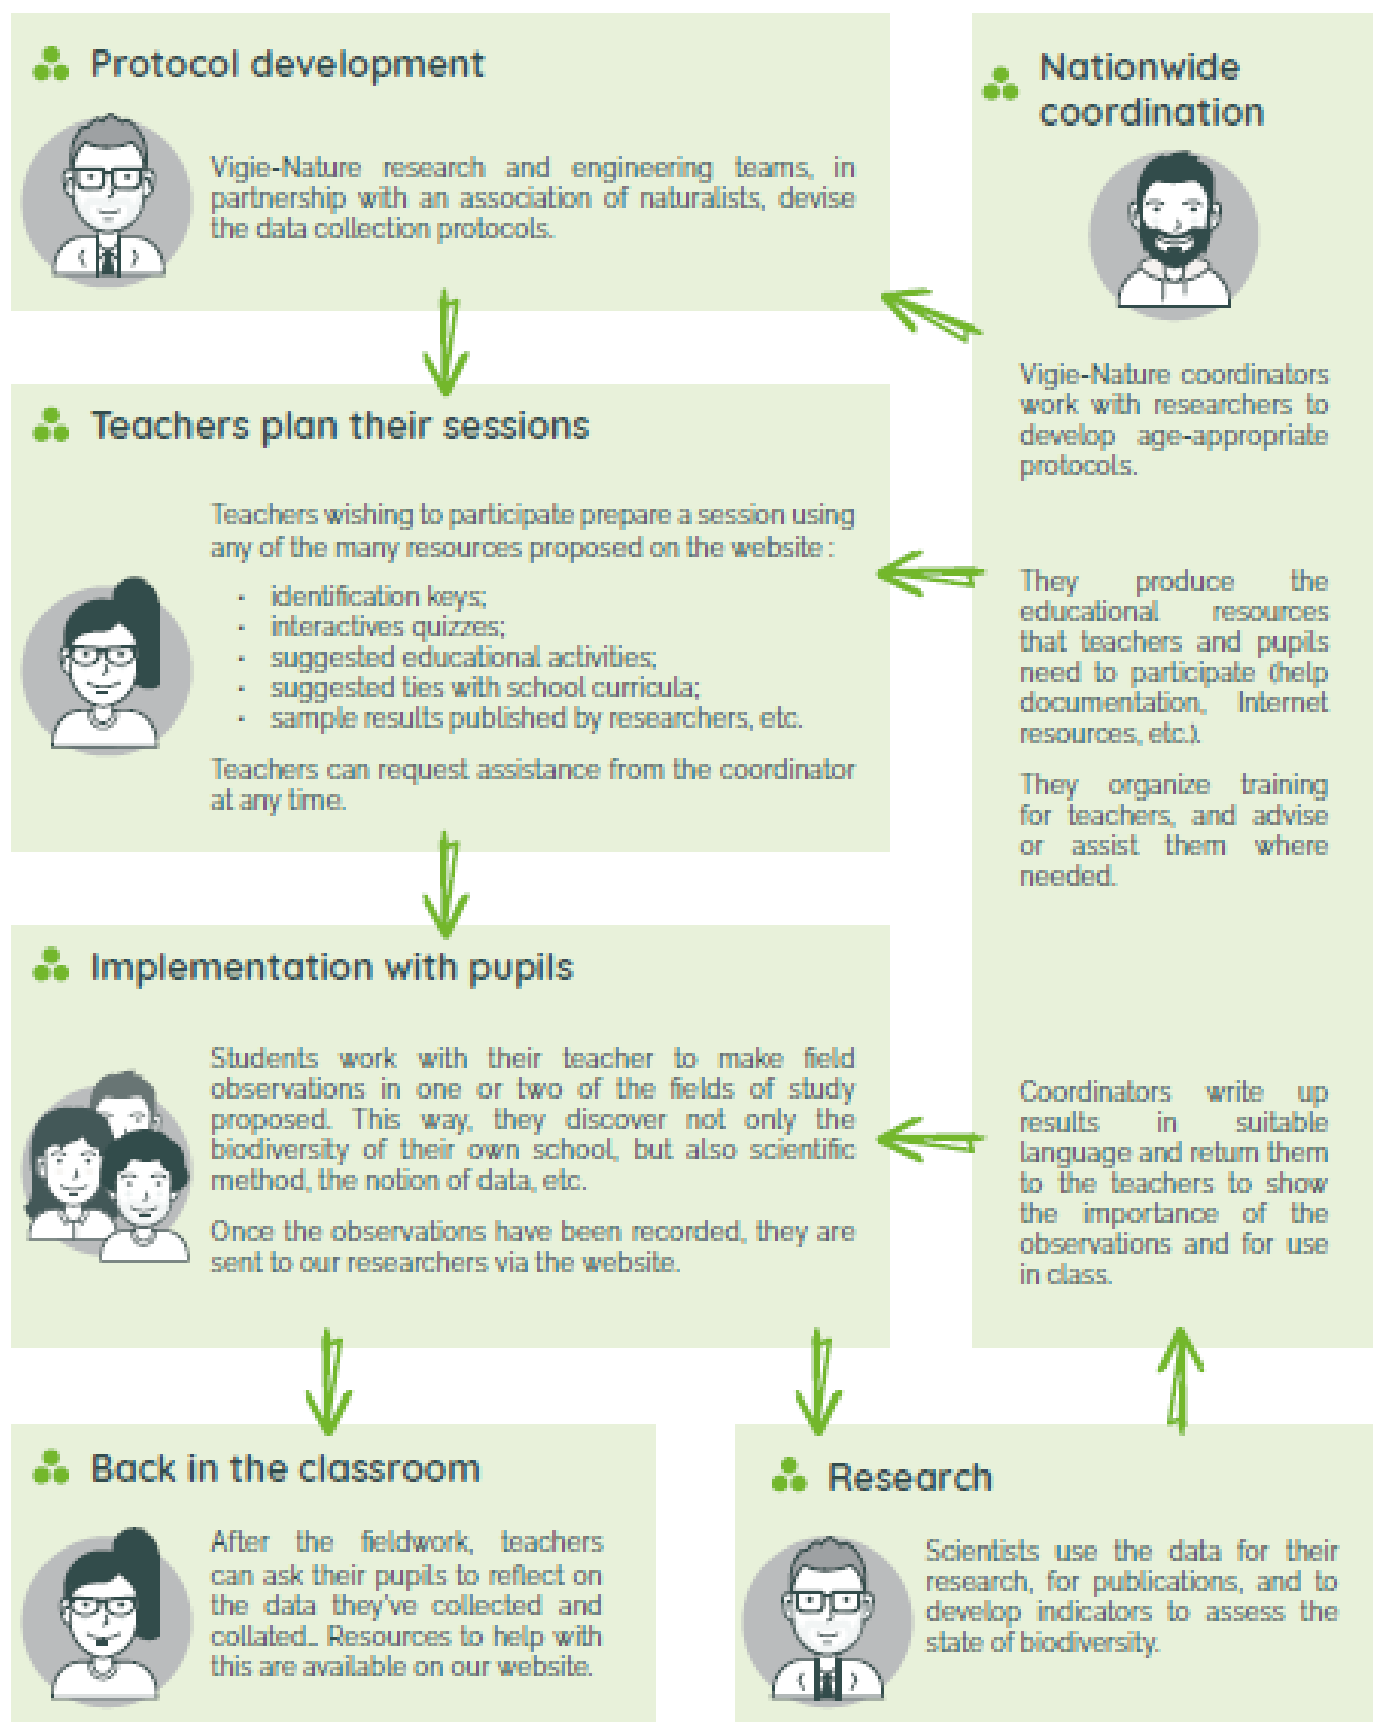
Protocol development

Vigie-Nature research and engineering teams, in partnership with an association of naturalists, devise the data collection protocols.

Teachers plan their sessions

Teachers wishing to participate prepare a session using any of the many resources proposed on the website :

- identification keys;
- interactives quizzes;
- suggested educational activities;
- suggested ties with school curricula;
- sample results published by researchers, etc.

Teachers can request assistance from the coordinator at any time.

Implementation with pupils

Students work with their teacher to make field observations in one or two of the fields of study proposed. This way, they discover not only the biodiversity of their own school, but also scientific method, the notion of data, etc.

Once the observations have been recorded, they are sent to our researchers via the website.

Nationwide coordination

Vigie-Nature coordinators work with researchers to develop age-appropriate protocols.

They produce the educational resources that teachers and pupils need to participate (help documentation, Internet resources, etc.).

They organize training for teachers, and advise or assist them where needed.

Coordinators write up results in suitable language and return them to the teachers to show the importance of the observations and for use in class.

Back in the classroom

After the fieldwork, teachers can ask their pupils to reflect on the data they've collected and collated.. Resources to help with this are available on our website.

Research

Scientists use the data for their research, for publications, and to develop indicators to assess the state of biodiversity.